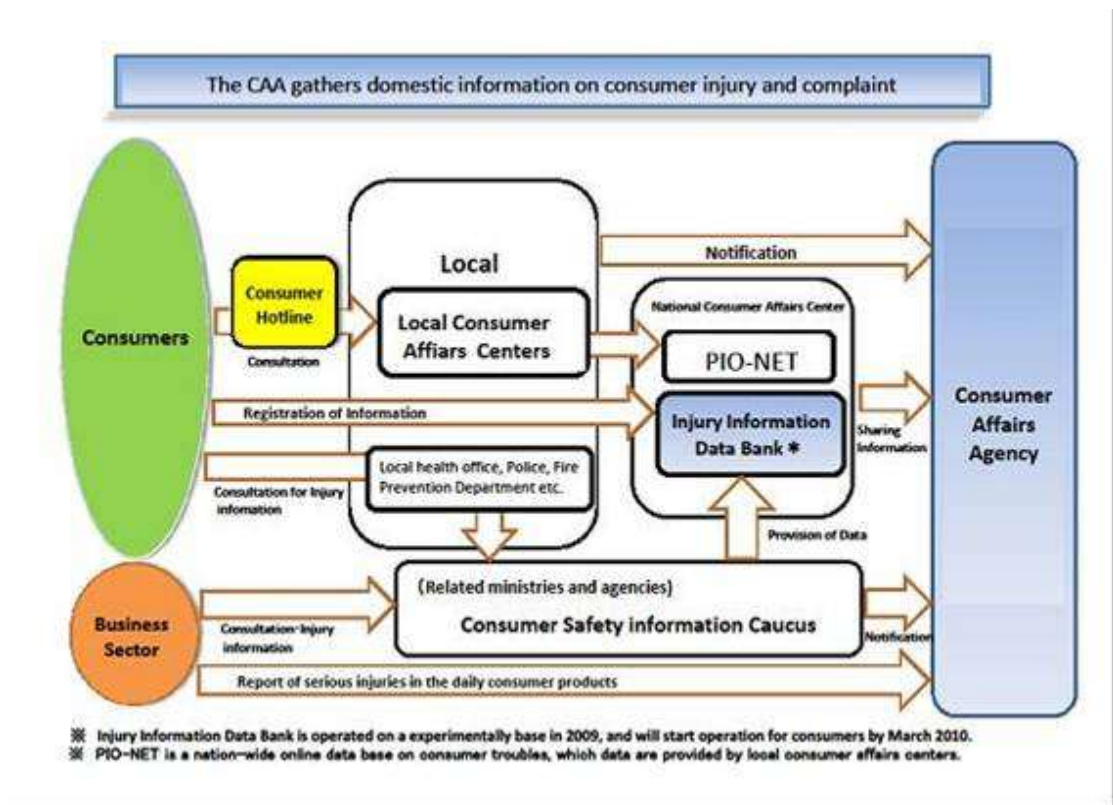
The CAA gathers domestic information on consumer injury and complaint

Consumers

Consumer Hotline

Consultation

Local

Local Consumer Affairs Centers

Notification

National Consumer Affairs Center

PIO-NET

Registration of Information

Injury Information Data Bank ＊

Sharing Information

Consumer Affairs Agency

Local health office, Police, Fire Prevention Department etc.

Consultation for Injury infomation

Provision of Data

Business Sector

(Related ministries and agencies)

Consumer Safety information Caucus

Consultation･Injury information

Notification

Report of serious injuries in the daily consumer products

※ Injury Information Data Bank is operated on a experimentally base in 2009, and will start operation for consumers by March 2010.
※ PIO-NET is a nation-wide online data base on consumer troubles, which data are provided by local consumer affairs centers.